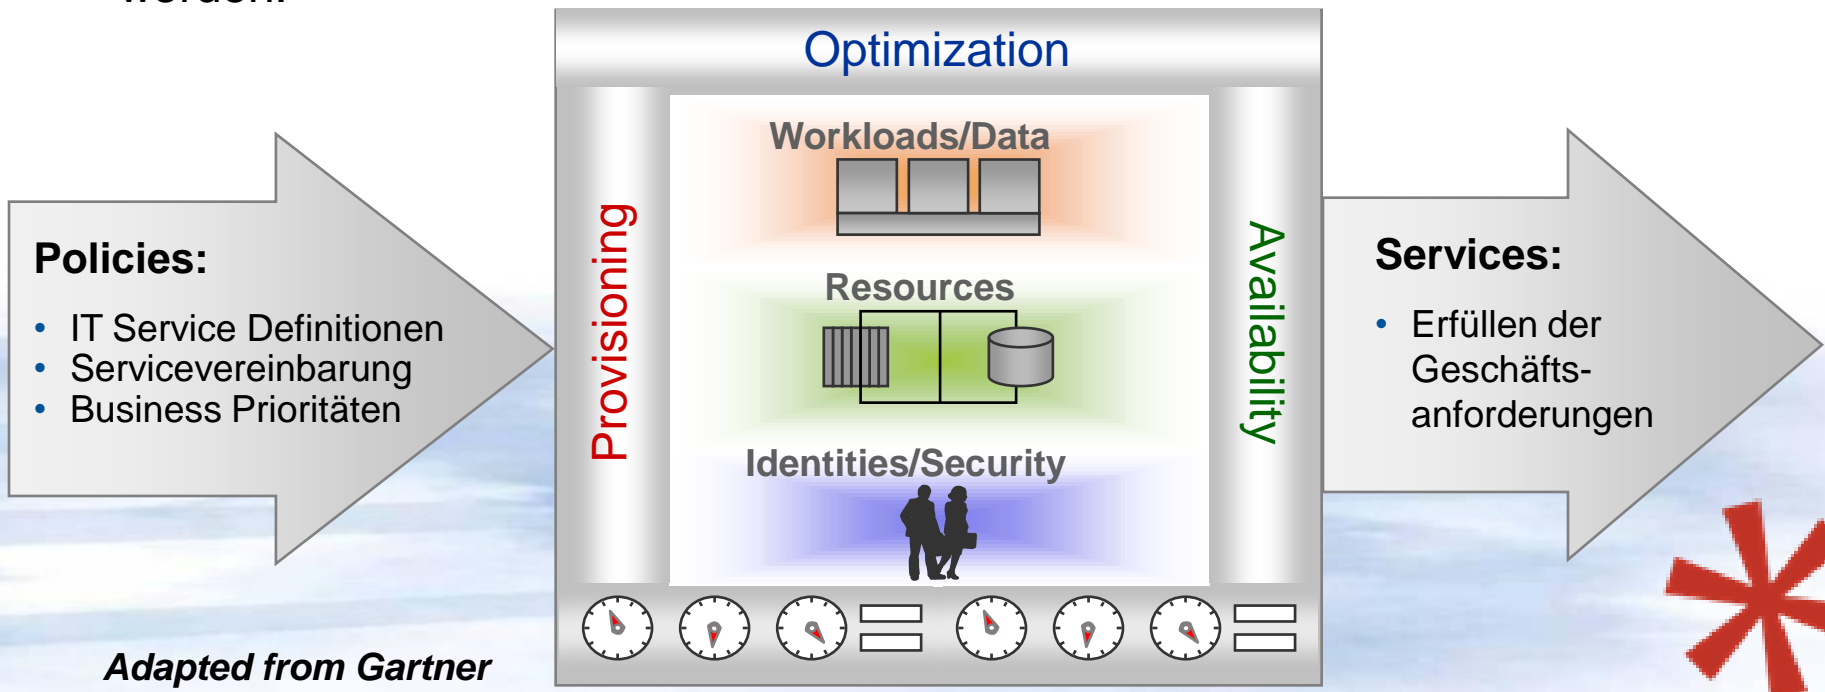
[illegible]

Optimization

Workloads/Data

Resources

Identities/Security

Provisioning

Availability

Policies:

• IT Service Definitionen
• Servicevereinbarung
• Business Prioritäten

Services:

• Erfüllen der Geschäftsanforderungen

Adapted from Gartner